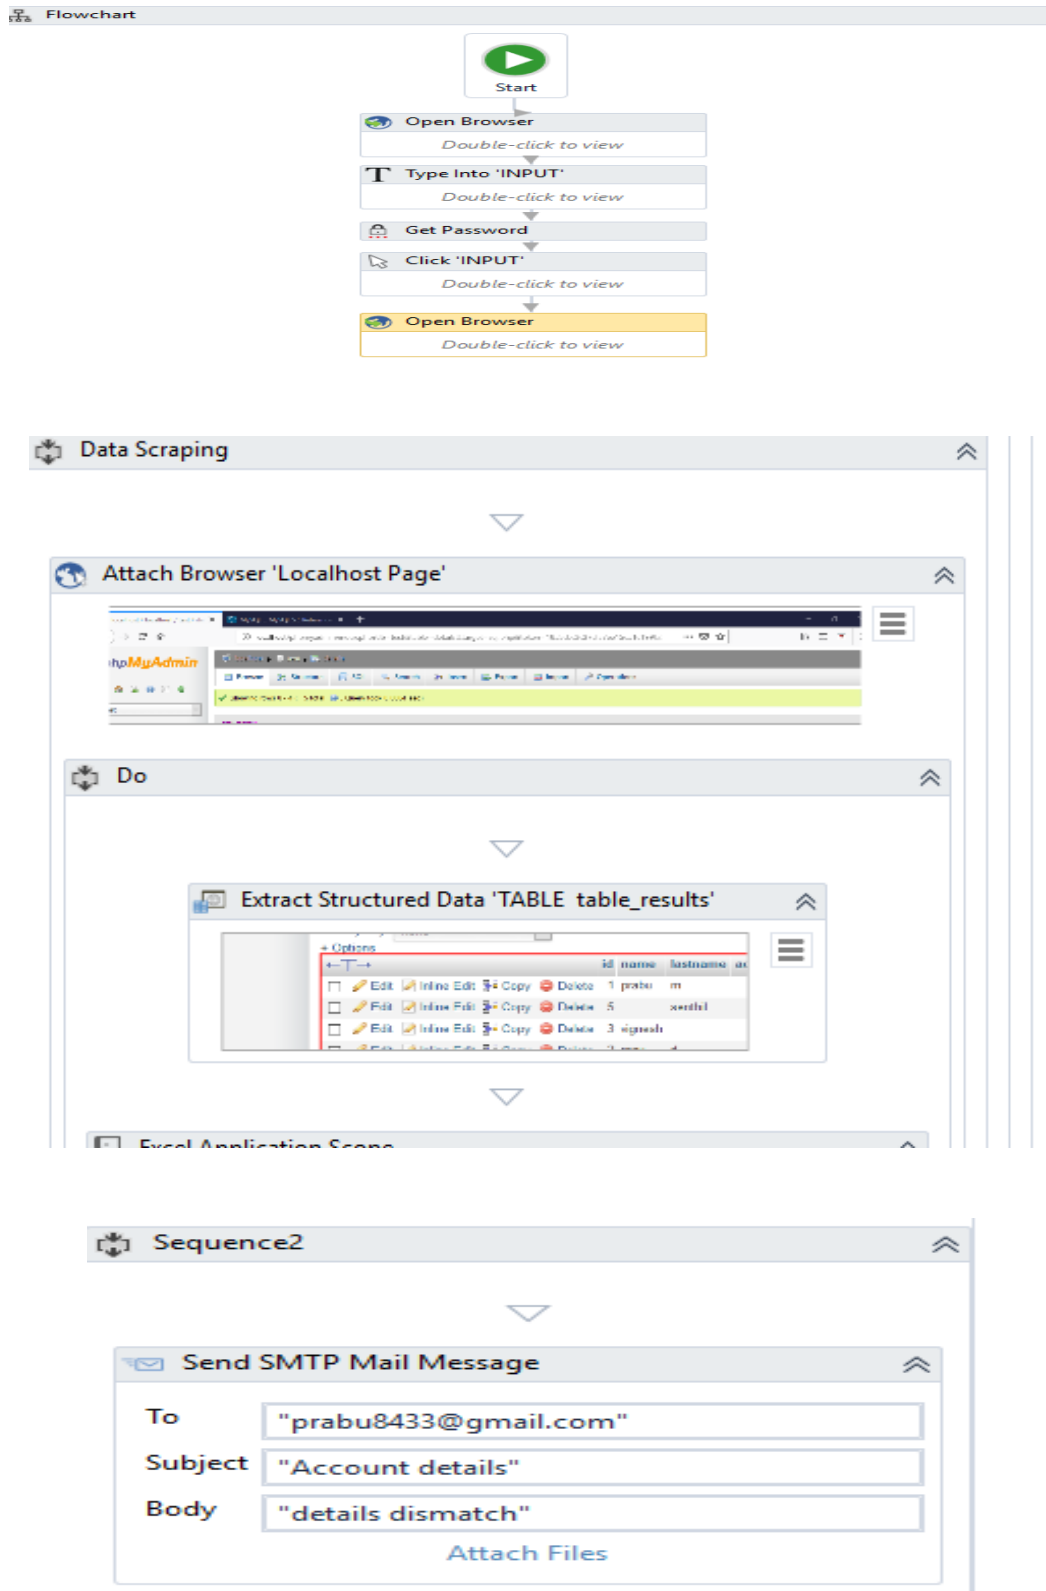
Flowchart

Start

Open Browser
Double-click to view

Type Into 'INPUT'
Double-click to view

Get Password

Click 'INPUT'
Double-click to view

Open Browser
Double-click to view

Data Scraping

Attach Browser 'Localhost Page'

phpMyAdmin

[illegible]

Do

Extract Structured Data 'TABLE table_results'

+ Options

| | | | | id | name | lastname |
|---|---|---|---|---|---|---|
| Edit | Inline Edit | Copy | Delete | 1 | prabu | m |
| Edit | Inline Edit | Copy | Delete | 5 | | senthil |
| Edit | Inline Edit | Copy | Delete | 3 | vignesh | |

Excel Application Scope

Sequence2

Send SMTP Mail Message

To "prabu8433@gmail.com"

Subject "Account details"

Body "details dismatch"

Attach Files